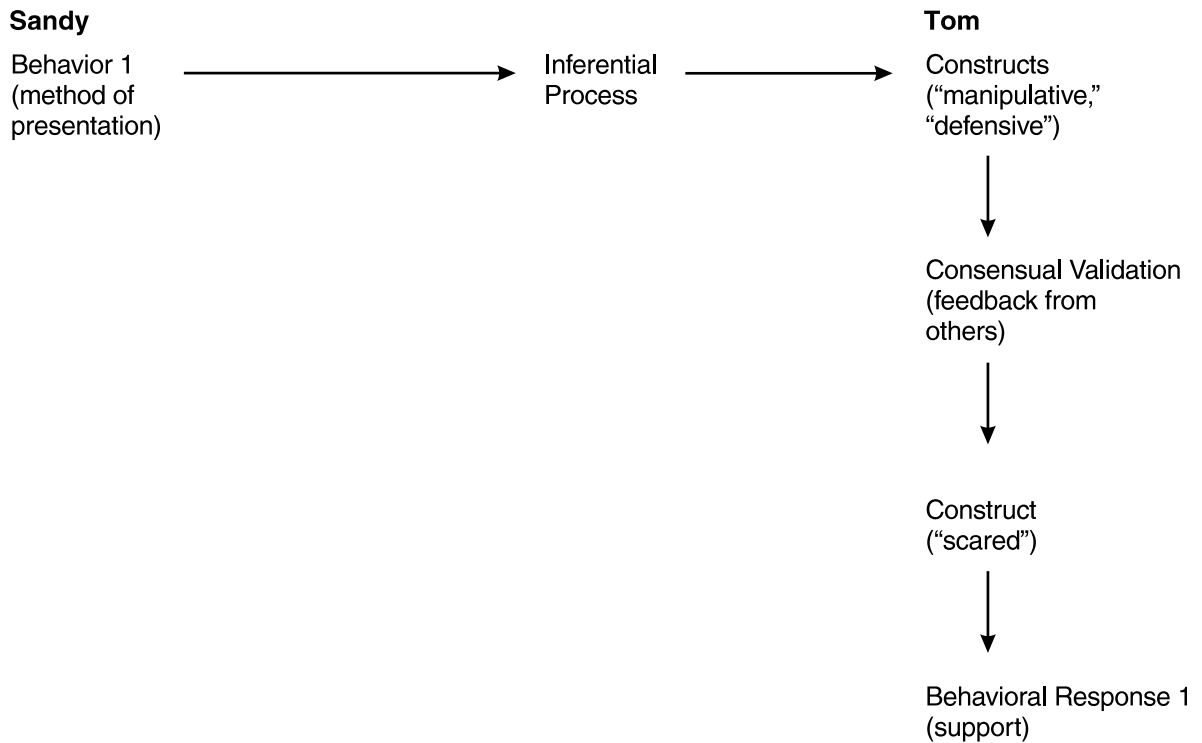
Sandy

Behavior 1
(method of
presentation)

Inferential
Process

Tom

Constructs
("manipulative,"
"defensive")

Consensual Validation
(feedback from
others)

Construct
("scared")

Behavioral Response 1
(support)